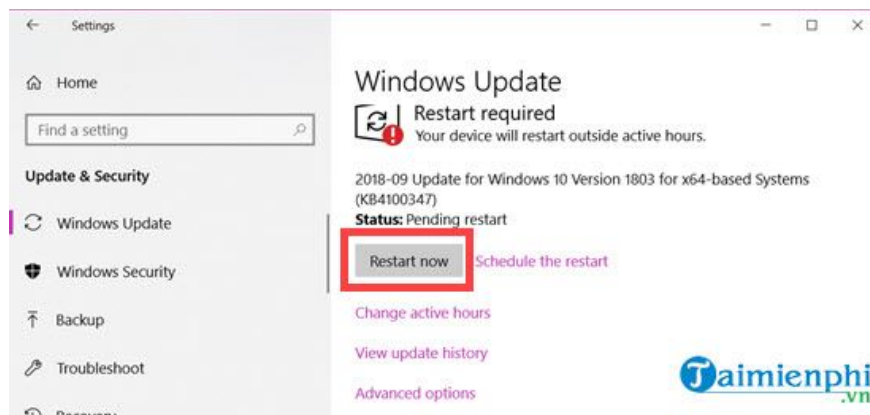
Settings

Home

Find a setting

Update & Security

Windows Update

Windows Security

Backup

Troubleshoot

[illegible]

Windows Update

Restart required
Your device will restart outside active hours.

2018-09 Update for Windows 10 Version 1803 for x64-based Systems (KB4100347)
Status: Pending restart

Restart now
Schedule the restart

Change active hours

View update history

Advanced options

Taimienphi
.vn